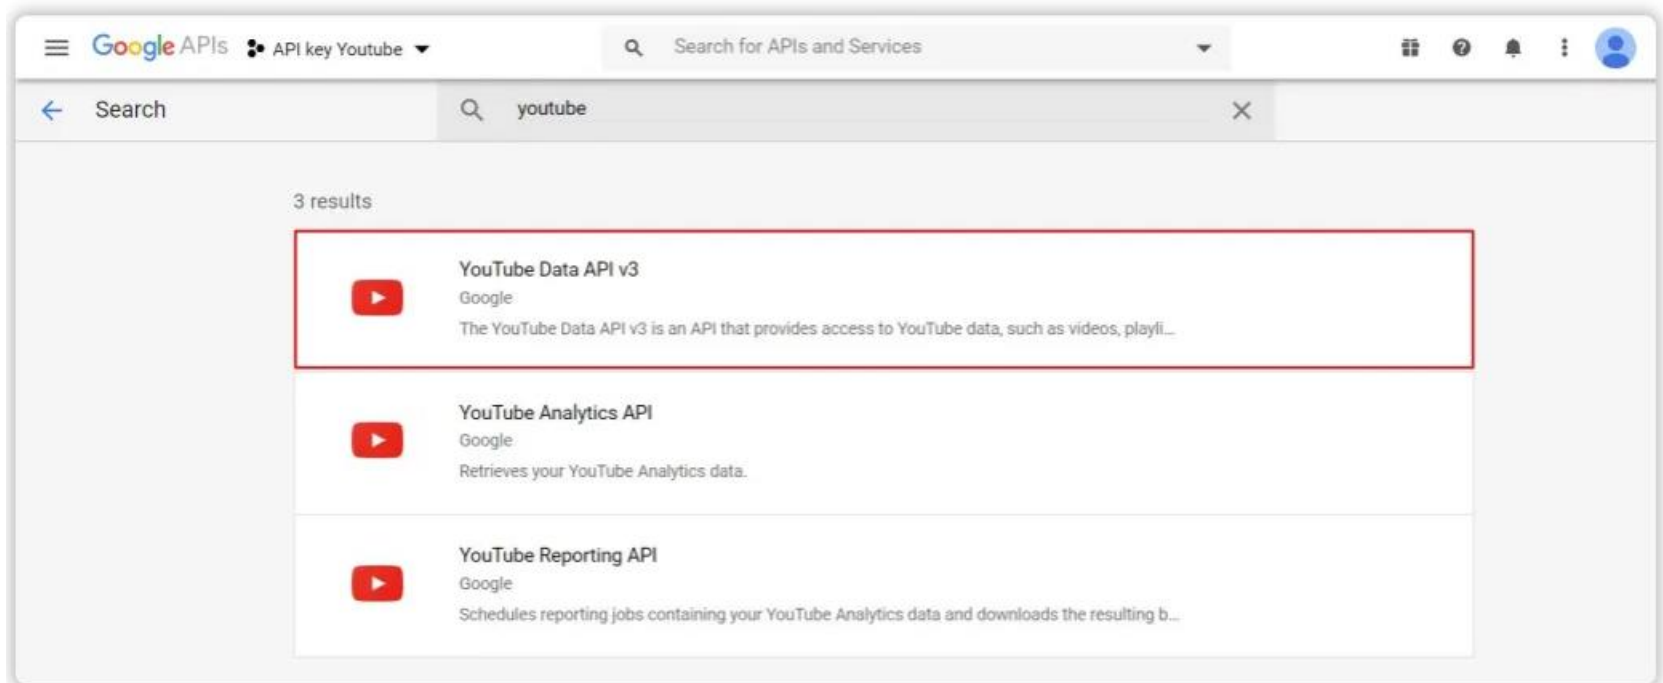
Google APIs API key Youtube

Search for APIs and Services

Search

youtube

3 results

YouTube Data API v3
Google
The YouTube Data API v3 is an API that provides access to YouTube data, such as videos, playli...

YouTube Analytics API
Google
Retrieves your YouTube Analytics data.

YouTube Reporting API
Google
Schedules reporting jobs containing your YouTube Analytics data and downloads the resulting b...